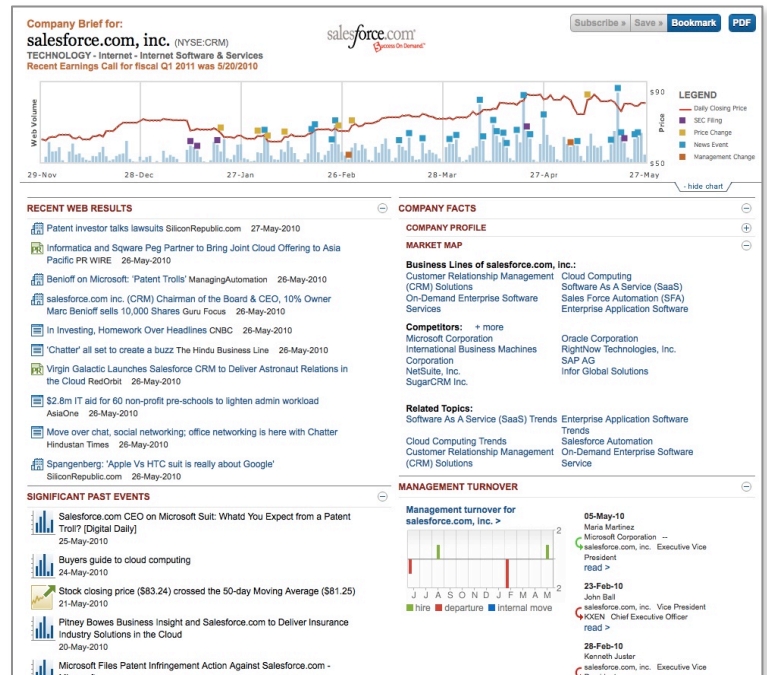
Company Brief for:
salesforce.com, inc. (NYSE:CRM)
TECHNOLOGY - Internet - Internet Software & Services
Recent Earnings Call for fiscal Q1 2011 was 5/20/2010

salesforce.com Success On Demand.

Subscribe » Save » Bookmark PDF

Web Volume
Price
$90
$50
29-Nov 28-Dec 27-Jan 26-Feb 28-Mar 27-Apr 27-May

LEGEND
Daily Closing Price
SEC Filing
Price Change
News Event
Management Change

- hide chart

RECENT WEB RESULTS

Patent investor talks lawsuits SiliconRepublic.com 27-May-2010

Informatica and Sqware Peg Partner to Bring Joint Cloud Offering to Asia Pacific PR WIRE 26-May-2010

Benioff on Microsoft: 'Patent Trolls' ManagingAutomation 26-May-2010

salesforce.com inc. (CRM) Chairman of the Board & CEO, 10% Owner Marc Benioff sells 10,000 Shares Guru Focus 26-May-2010

In Investing, Homework Over Headlines CNBC 26-May-2010

'Chatter' all set to create a buzz The Hindu Business Line 26-May-2010

Virgin Galactic Launches Salesforce CRM to Deliver Astronaut Relations in the Cloud RedOrbit 26-May-2010

$2.8m IT aid for 60 non-profit pre-schools to lighten admin workload AsiaOne 26-May-2010

Move over chat, social networking; office networking is here with Chatter Hindustan Times 26-May-2010

Spangenberg: 'Apple Vs HTC suit is really about Google' SiliconRepublic.com 26-May-2010

SIGNIFICANT PAST EVENTS

Salesforce.com CEO on Microsoft Suit: Whatd You Expect from a Patent Troll? [Digital Daily]
25-May-2010

Buyers guide to cloud computing
24-May-2010

Stock closing price ($83.24) crossed the 50-day Moving Average ($81.25)
21-May-2010

Pitney Bowes Business Insight and Salesforce.com to Deliver Insurance Industry Solutions in the Cloud
20-May-2010

Microsoft Files Patent Infringement Action Against Salesforce.com -

COMPANY FACTS

COMPANY PROFILE

MARKET MAP

Business Lines of salesforce.com, inc.:
Customer Relationship Management (CRM) Solutions
On-Demand Enterprise Software Services
Cloud Computing
Software As A Service (SaaS)
Sales Force Automation (SFA)
Enterprise Application Software

Competitors: + more
Microsoft Corporation
International Business Machines Corporation
NetSuite, Inc.
SugarCRM Inc.
Oracle Corporation
RightNow Technologies, Inc.
SAP AG
Infor Global Solutions

Related Topics:
Software As A Service (SaaS) Trends
Cloud Computing Trends
Customer Relationship Management (CRM) Solutions
Enterprise Application Software Trends
Salesforce Automation
On-Demand Enterprise Software Service

MANAGEMENT TURNOVER

Management turnover for salesforce.com, inc. >
2
2
J J A S O N D J F M A M
hire departure internal move

05-May-10
Maria Martinez
Microsoft Corporation --
salesforce.com, inc. Executive Vice President
read >

23-Feb-10
John Ball
salesforce.com, inc. Vice President
KXEN Chief Executive Officer
read >

28-Feb-10
Kenneth Juster
salesforce.com, inc. Executive Vice